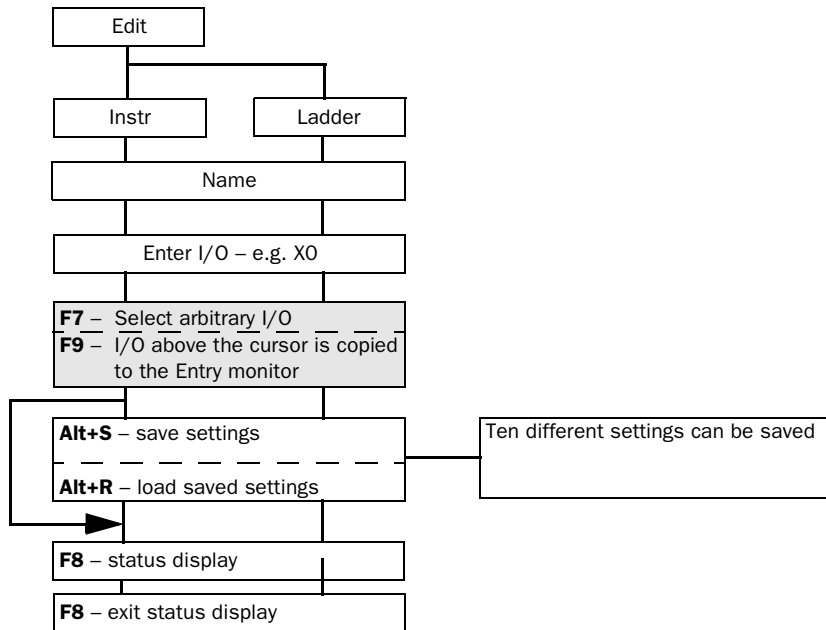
Edit

Instr

Ladder

Name

Enter I/O – e.g. X0

**F7** – Select arbitrary I/O

**F9** – I/O above the cursor is copied to the Entry monitor

**Alt+S** – save settings

**Alt+R** – load saved settings

Ten different settings can be saved

**F8** – status display

**F8** – exit status display